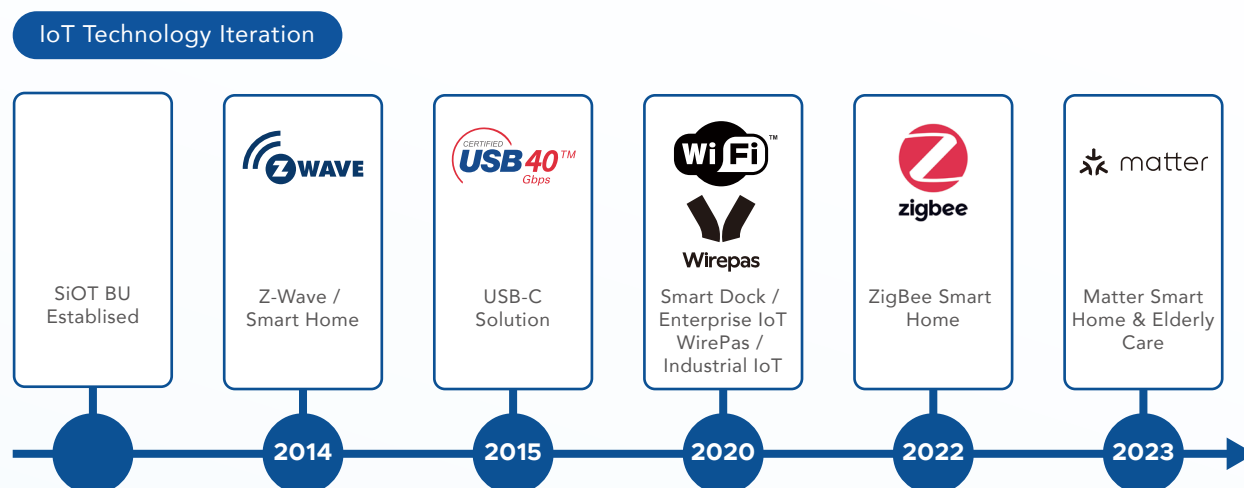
IoT Technology Iteration

SiOT BU Establised

Z WAVE

Z-Wave / Smart Home

CERTIFIED USB 40™ Gbps

USB-C Solution

WiFi™

Wirepas

Smart Dock / Enterprise IoT WirePas / Industrial IoT

zigbee

ZigBee Smart Home

matter

Matter Smart Home & Elderly Care

2014

2015

2020

2022

2023